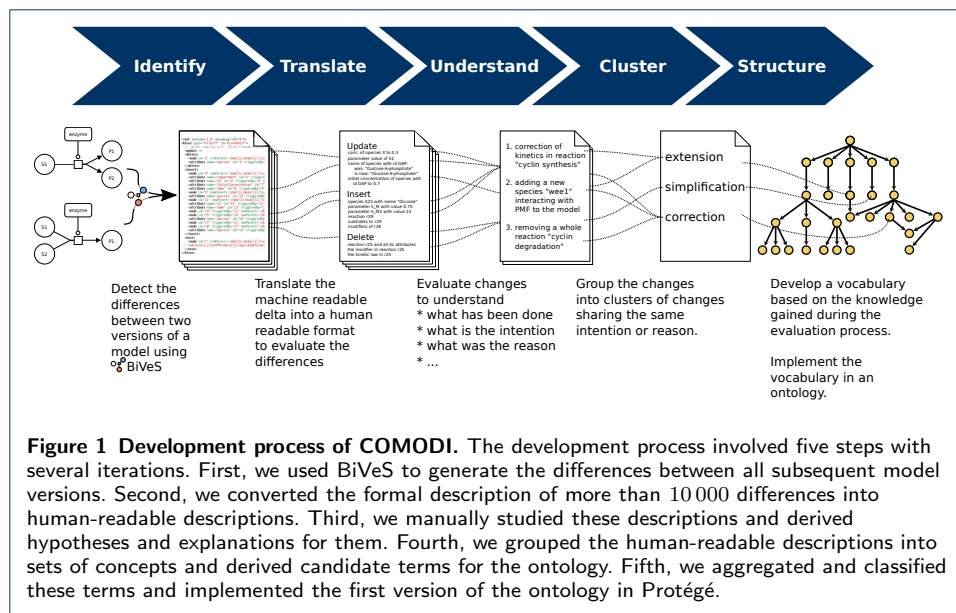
Identify
Translate
Understand
Cluster
Structure

enzyme
S1
P1
P2
enzyme
S1
S2
P1

Update
conc. of species X to 0.3
parameter value of k1
name of species with id GWP was: "Glucose-6-phosphate" is now: "Glucose-6-phosphate"
initial concentration of species with id G6P to 0.7

Insert
species S25 with name "Glucose"
parameter k_M with value 0.75
parameter k_M2 with value 23
reaction r29
substrates to r29
modifiers of r29

Delete
reaction r25 and all its attributes
the modifier in reaction r15
the kinetic law in r25

1. correction of kinetics in reaction "cyclin synthesis"

2. adding a new species "wee1" interacting with PMF to the model

3. removing a whole reaction "cyclin degradation"

extension
simplification
correction

Detect the differences between two versions of a model using BiVeS

Translate the machine readable delta into a human readable format to evaluate the differences

Evaluate changes to understand
* what has been done
* what is the intention
* what was the reason
* ...

Group the changes into clusters of changes sharing the same intention or reason.

Develop a vocabulary based on the knowledge gained during the evaluation process.

Implement the vocabulary in an ontology.

**Figure 1 Development process of COMODI.** The development process involved five steps with several iterations. First, we used BiVeS to generate the differences between all subsequent model versions. Second, we converted the formal description of more than $10\,000$ differences into human-readable descriptions. Third, we manually studied these descriptions and derived hypotheses and explanations for them. Fourth, we grouped the human-readable descriptions into sets of concepts and derived candidate terms for the ontology. Fifth, we aggregated and classified these terms and implemented the first version of the ontology in Protégé.